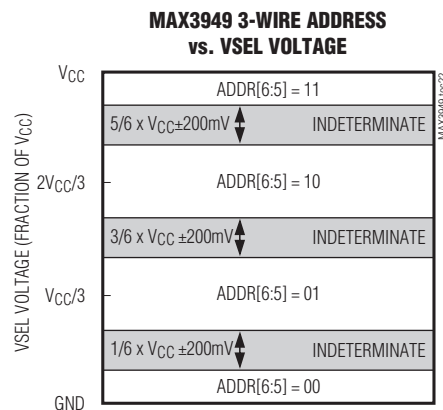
MAX3949 3-WIRE ADDRESS vs. VSEL VOLTAGE

VSEL VOLTAGE (FRACTION OF $V_{CC}$)

$V_{CC}$

$2V_{CC}/3$

$V_{CC}/3$

GND

ADDR[6:5] = 11

$5/6 \times V_{CC} \pm 200mV$ INDETERMINATE

ADDR[6:5] = 10

$3/6 \times V_{CC} \pm 200mV$ INDETERMINATE

ADDR[6:5] = 01

$1/6 \times V_{CC} \pm 200mV$ INDETERMINATE

ADDR[6:5] = 00

MAX3949 toc22